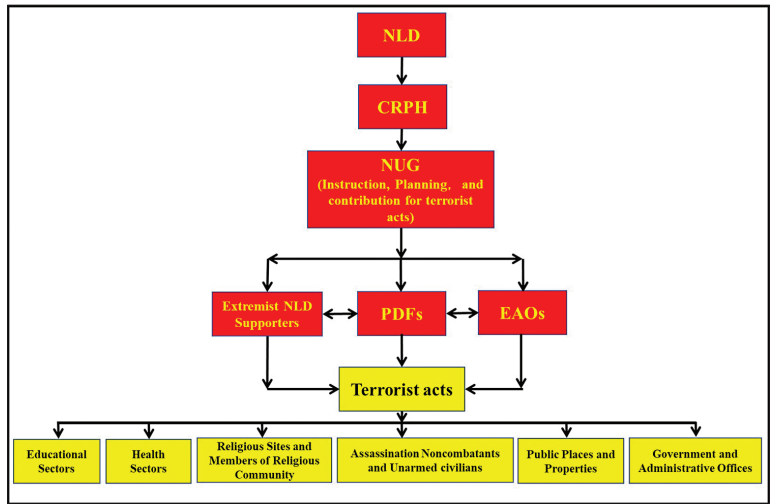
NLD

CRPH

NUG
(Instruction, Planning, and contribution for terrorist acts)

Extremist NLD Supporters

PDFs

EAOs

Terrorist acts

Educational Sectors

Health Sectors

Religious Sites and Members of Religious Community

Assassination Noncombatants and Unarmed civilians

Public Places and Properties

Government and Administrative Offices